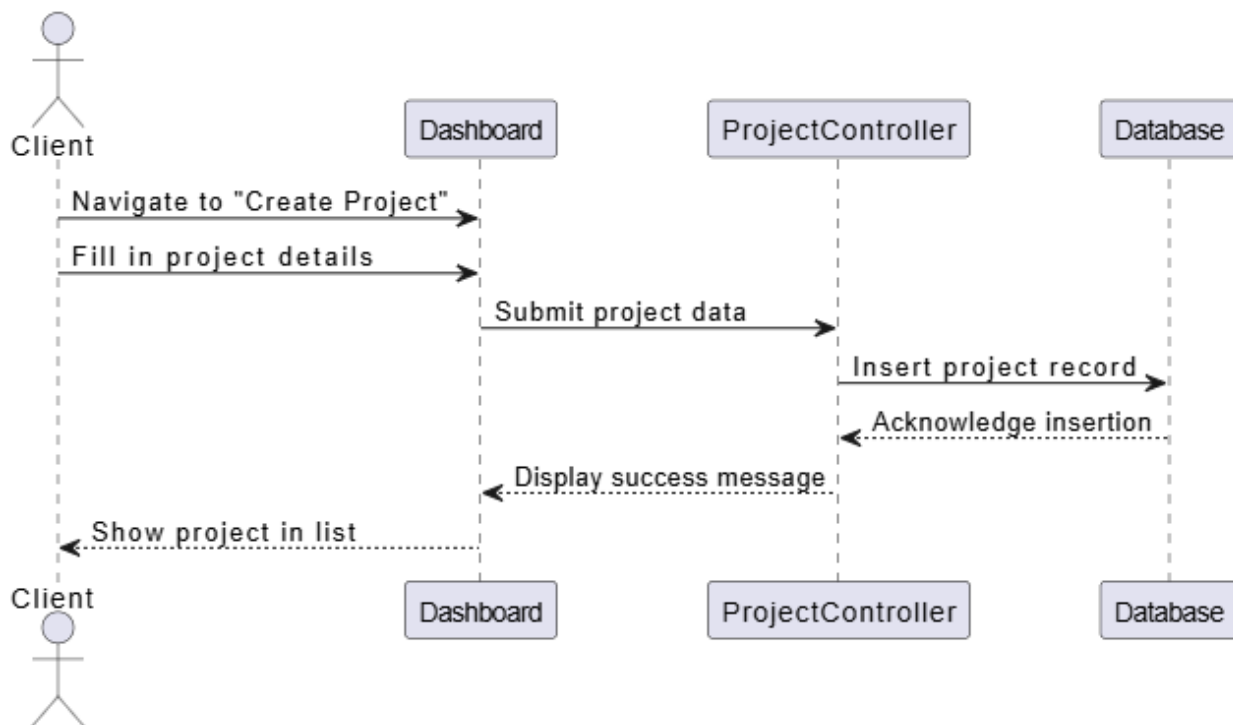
Client

Dashboard

ProjectController

Database

Navigate to "Create Project"

Fill in project details

Submit project data

Insert project record

Acknowledge insertion

Display success message

Show project in list

Client

Dashboard

ProjectController

Database